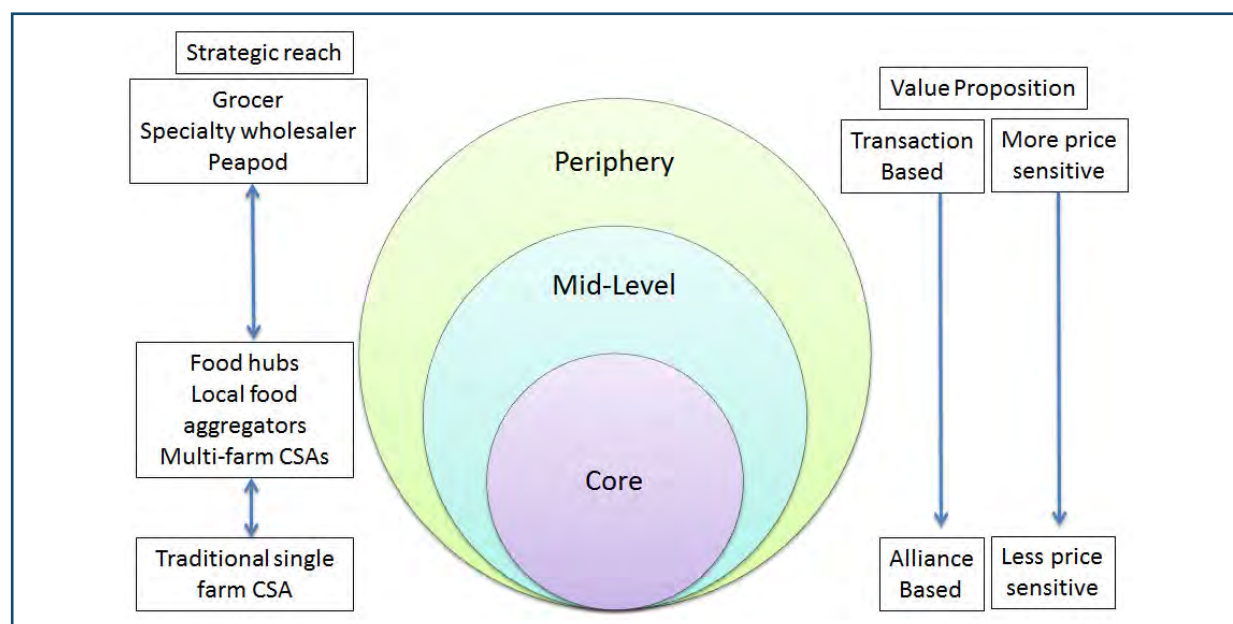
Strategic reach

Grocer
Specialty wholesaler
Peapod

Food hubs
Local food aggregators
Multi-farm CSAs

Traditional single farm CSA

Periphery

Mid-Level

Core

Value Proposition

Transaction Based

More price sensitive

Alliance Based

Less price sensitive